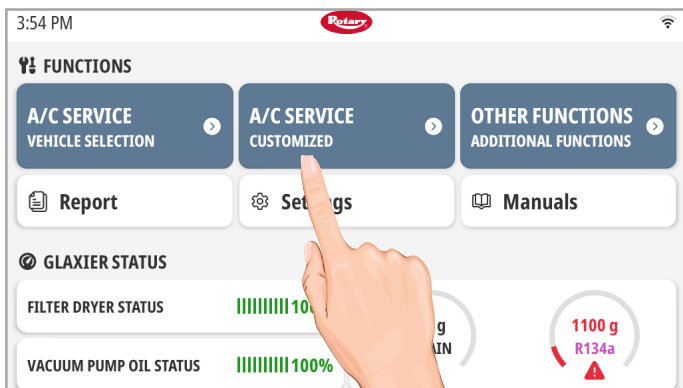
3:54 PM

Rotary

FUNCTIONS

A/C SERVICE
VEHICLE SELECTION

A/C SERVICE
CUSTOMIZED

OTHER FUNCTIONS
ADDITIONAL FUNCTIONS

Report

Set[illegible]gs

Manuals

GLAXIER STATUS

FILTER DRYER STATUS IIIIIIIIII100

VACUUM PUMP OIL STATUS IIIIIIIIII100%

g
AIN

1100 g
R134a